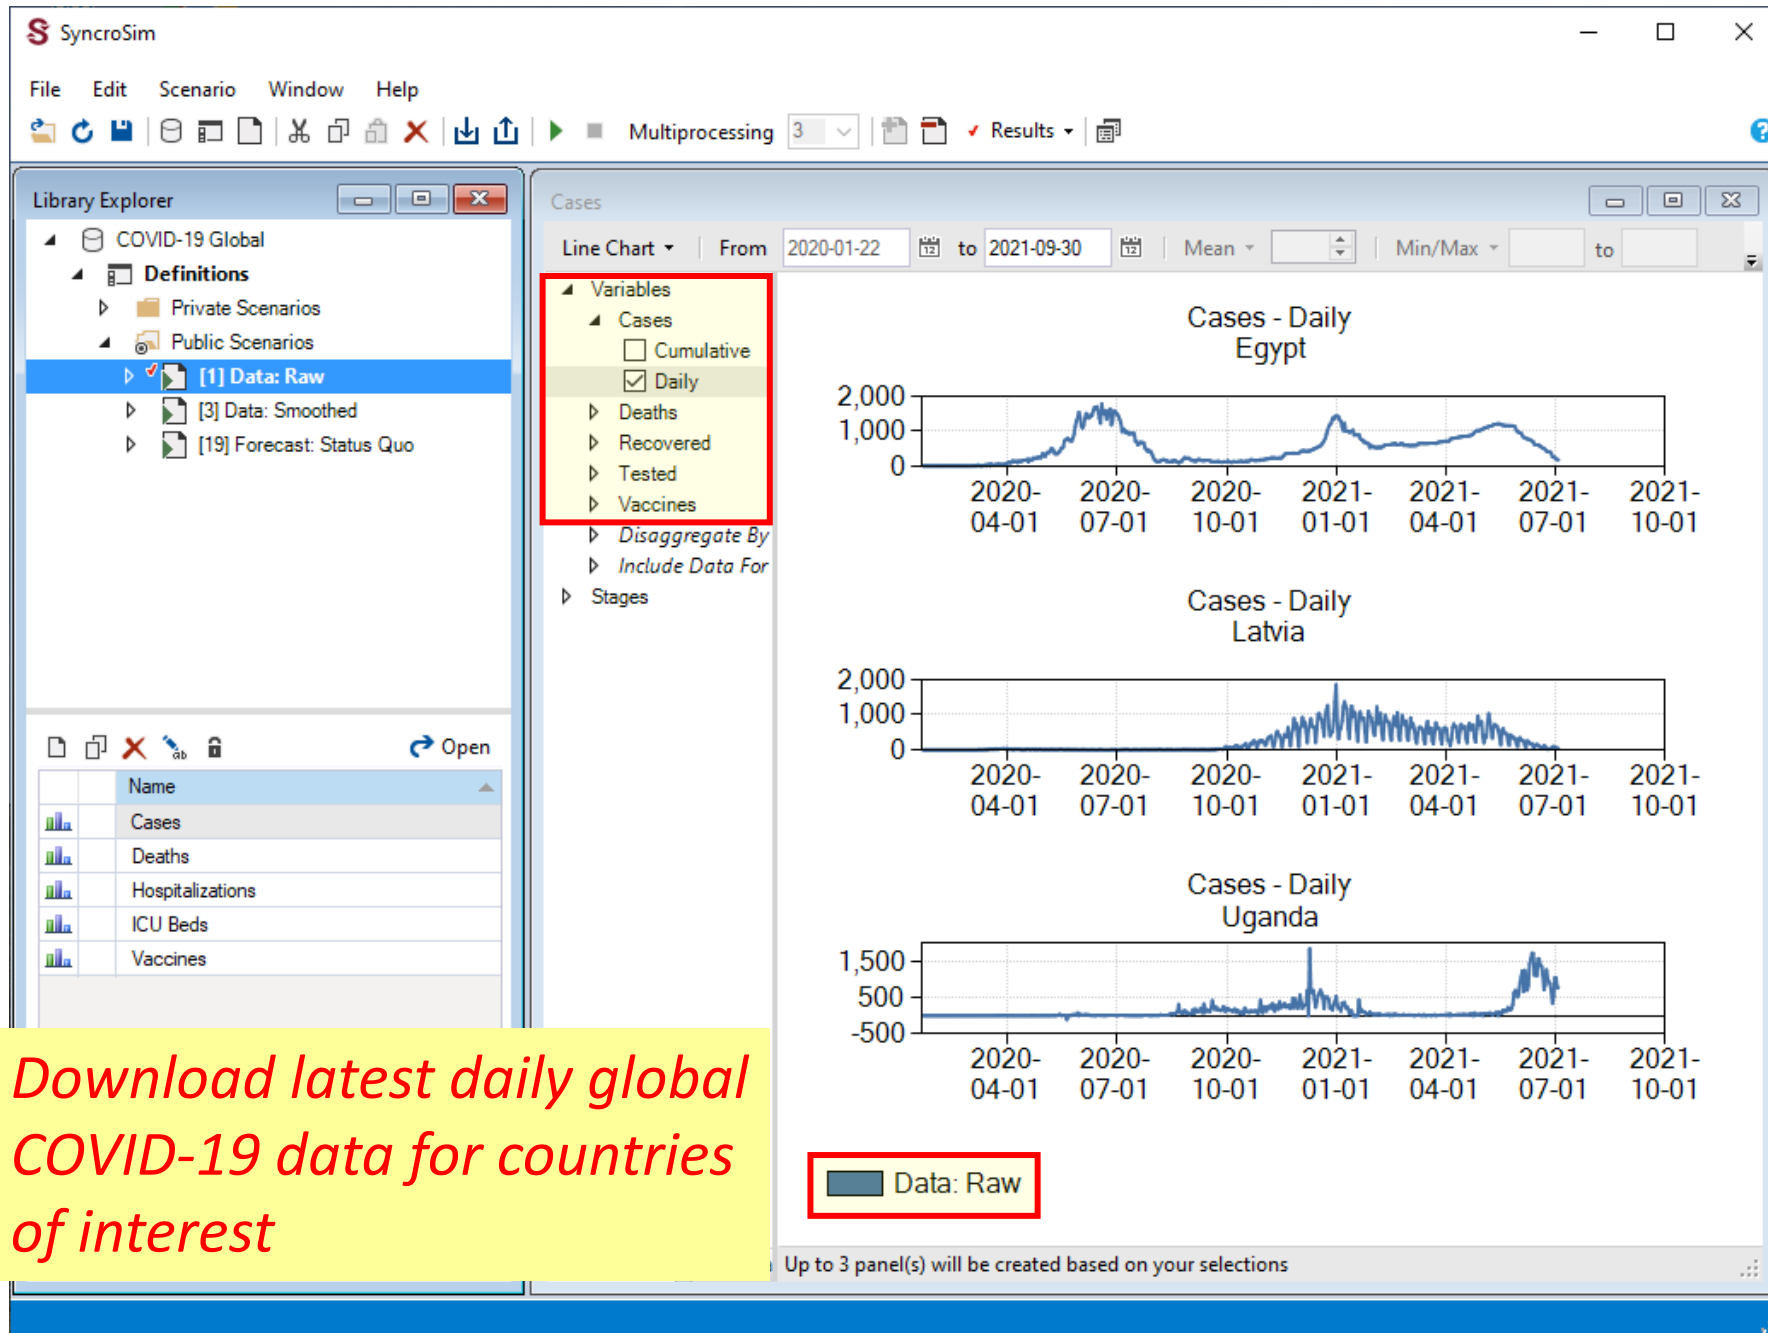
SyncroSim

File Edit Scenario Window Help

Multiprocessing 3 Results

Library Explorer

COVID-19 Global
Definitions
Private Scenarios
Public Scenarios
[1] Data: Raw
[3] Data: Smoothed
[19] Forecast: Status Quo

Open

| | Name |
|---|---|
| | Cases |
| | Deaths |
| | Hospitalizations |
| | ICU Beds |
| | Vaccines |

Cases

Line Chart From 2020-01-22 to 2021-09-30 Mean Min/Max to

Variables
Cases
Cumulative
Daily
Deaths
Recovered
Tested
Vaccines
Disaggregate By
Include Data For
Stages

Cases - Daily
Egypt

2,000
1,000
0

2020-04-01 2020-07-01 2020-10-01 2021-01-01 2021-04-01 2021-07-01 2021-10-01

Cases - Daily
Latvia

2,000
1,000
0

2020-04-01 2020-07-01 2020-10-01 2021-01-01 2021-04-01 2021-07-01 2021-10-01

Cases - Daily
Uganda

1,500
500
-500

2020-04-01 2020-07-01 2020-10-01 2021-01-01 2021-04-01 2021-07-01 2021-10-01

Data: Raw

Download latest daily global COVID-19 data for countries of interest

Up to 3 panel(s) will be created based on your selections